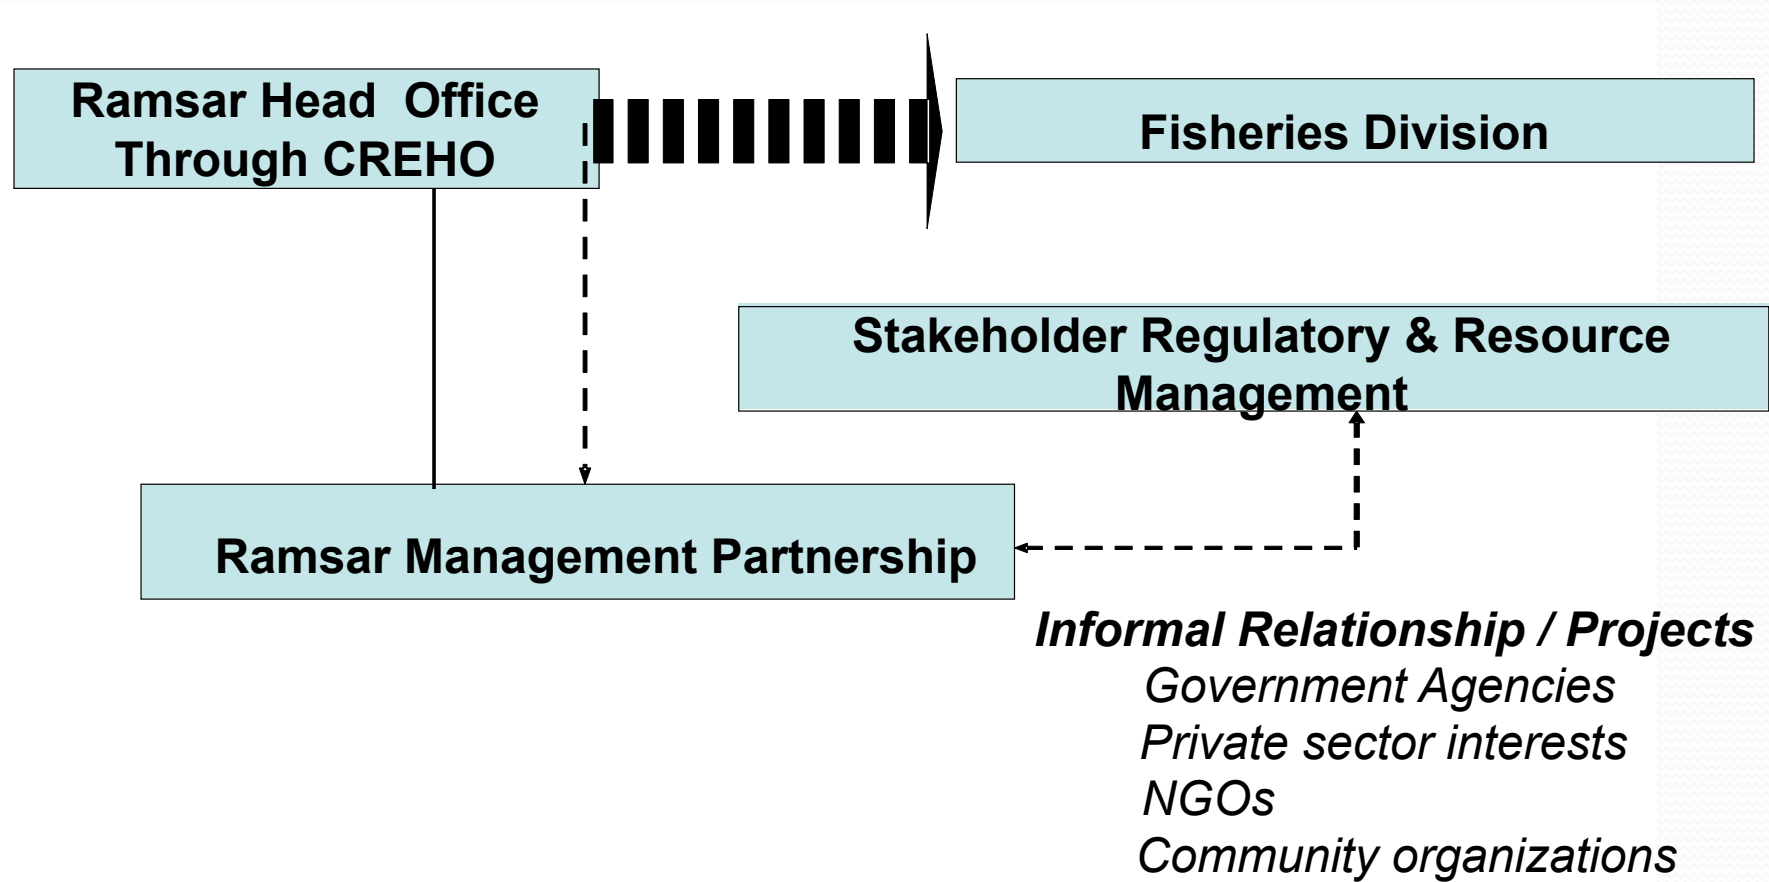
Ramsar Head Office Through CREHO

Fisheries Division

Stakeholder Regulatory & Resource Management

Ramsar Management Partnership

Informal Relationship / Projects
Government Agencies
Private sector interests
NGOs
Community organizations